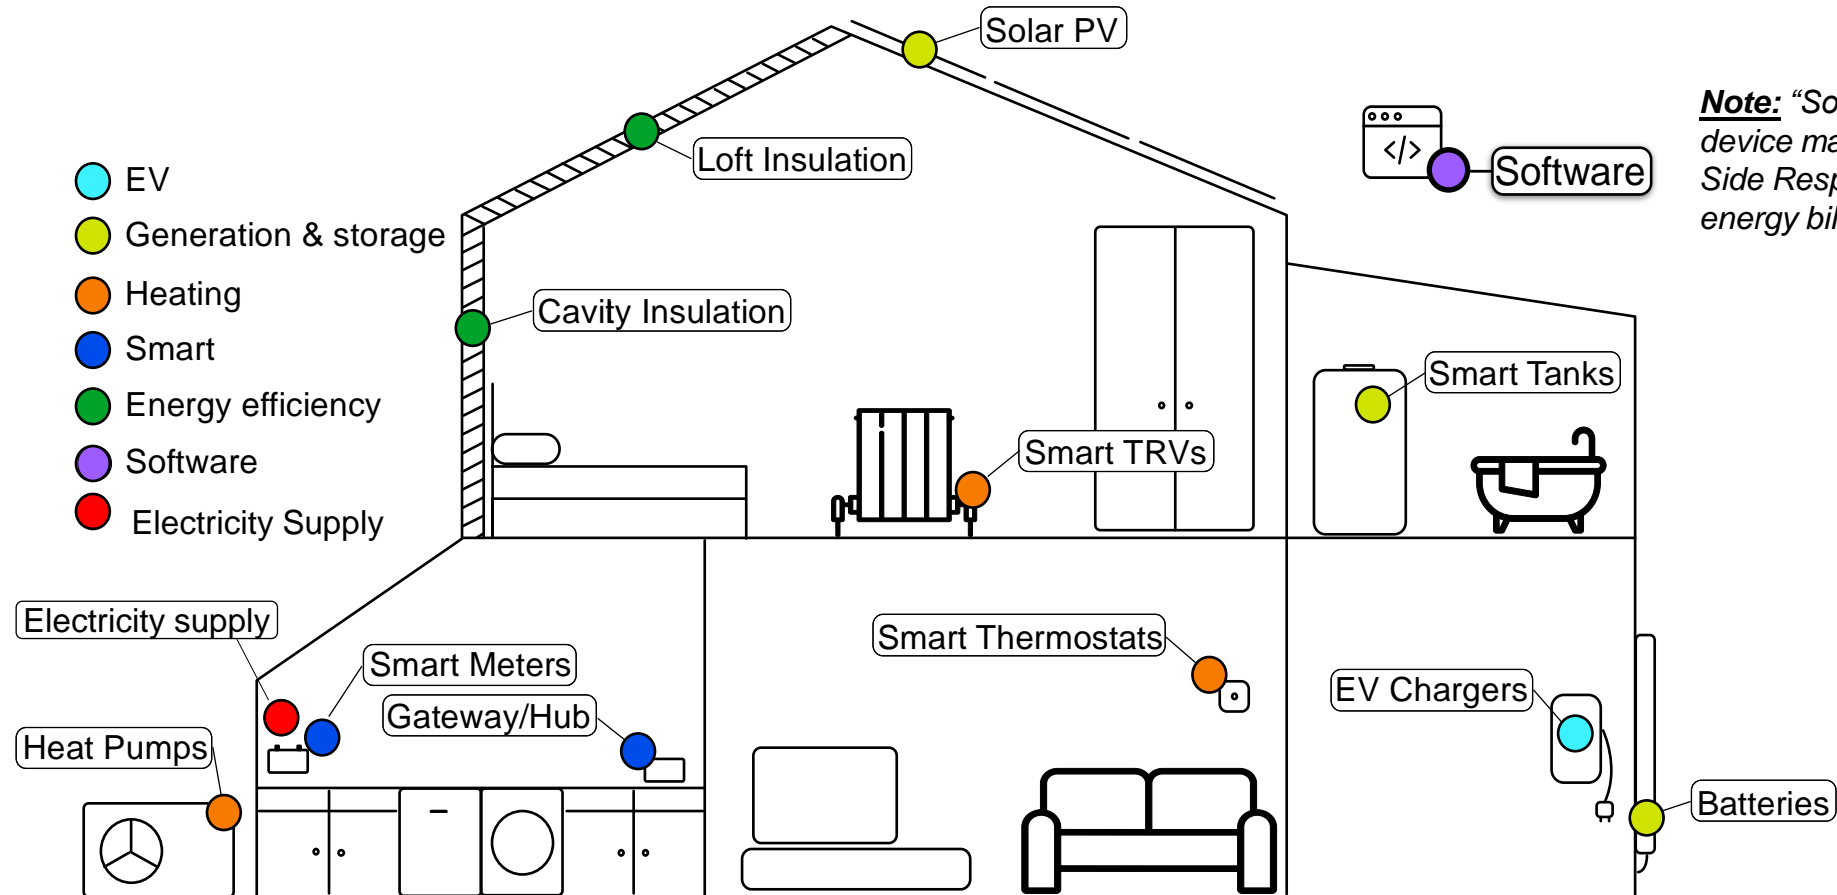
Solar PV

Note: "So
device ma
Side Resp
energy bil

Software

EV
Generation & storage
Heating
Smart
Energy efficiency
Software
Electricity Supply

Loft Insulation

Cavity Insulation

Smart Tanks

Smart TRVs

Electricity supply

Smart Meters

Gateway/Hub

Smart Thermostats

EV Chargers

Heat Pumps

Batteries